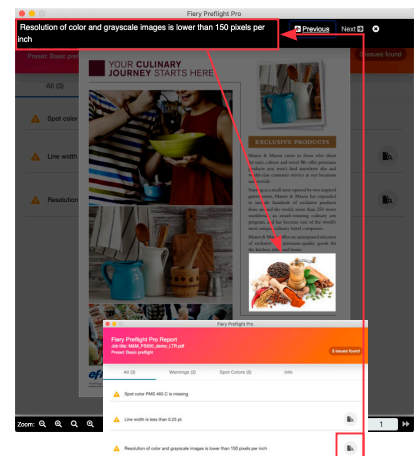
Fiery Preflight Pro

Resolution of color and grayscale images is lower than 150 pixels per inch

Previous Next

Preset: Basic pre

issues found

All (3)

Spot color

Line width

Resolution

YOUR CULINARY JOURNEY STARTS HERE

EXCLUSIVE PRODUCTS

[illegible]

Fiery Preflight Pro

Fiery Preflight Pro Report
Job title: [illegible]
Preset: Basic preflight

3 issues found

All (3) Warnings (3) Spot Colors (0) Info

Spot color PMS 460 C is missing

Line width is less than 0.25 pt

Resolution of color and grayscale images is lower than 150 pixels per inch

Zoom:

1